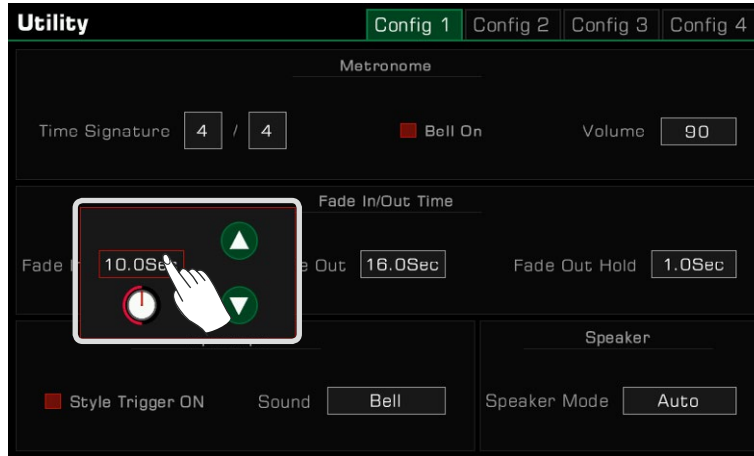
Utility

Config 1 Config 2 Config 3 Config 4

Metronome

Time Signature 4 / 4

Bell On

Volume 90

Fade In/Out Time

Fade In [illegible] 10.0Sec

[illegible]e Out 16.0Sec

Fade Out Hold 1.0Sec

Style Trigger ON

Sound Bell

Speaker

Speaker Mode Auto